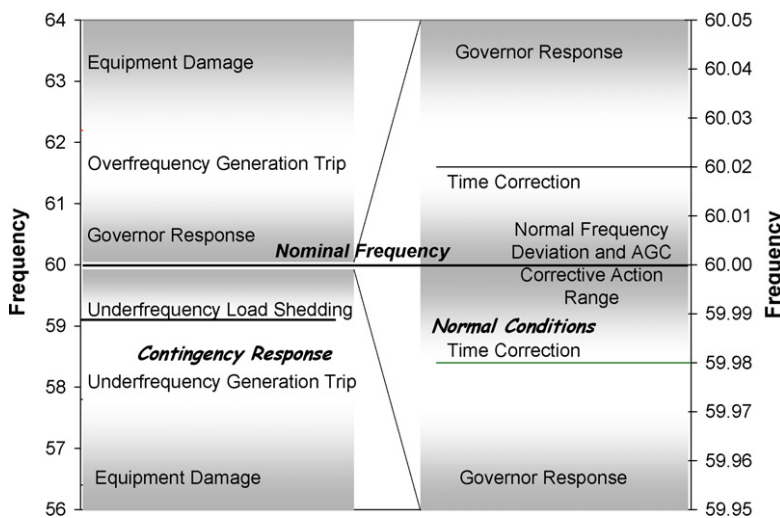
Frequency

64
63
62
61
60
59
58
57
56

Equipment Damage

Overfrequency Generation Trip

Governor Response

Nominal Frequency

Underfrequency Load Shedding

Contingency Response

Underfrequency Generation Trip

Equipment Damage

Governor Response

Time Correction

Normal Frequency Deviation and AGC Corrective Action Range

Normal Conditions

Time Correction

Governor Response

60.05
60.04
60.03
60.02
60.01
60.00
59.99
59.98
59.97
59.96
59.95

Frequency